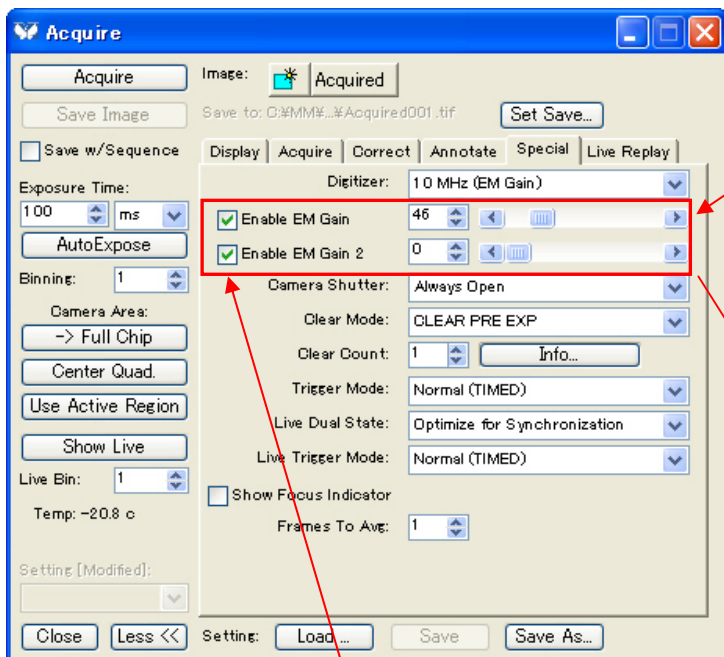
Acquire

Acquire
Save Image
Save w/Sequence
Exposure Time:
100
ms
AutoExpose
Binning:
1
Camera Area:
-> Full Chip
Center Quad.
Use Active Region
Show Live
Live Bin:
1
Temp: -20.8 c
Setting [Modified]:
Close
Less <<

Image:
Acquired
Save to: C:¥MM¥...¥Acquired001.tif
Set Save...

Display | Acquire | Correct | Annotate | Special | Live Replay

Digitizer: 10 MHz (EM Gain)
Enable EM Gain 46
Enable EM Gain 2 0
Camera Shutter: Always Open
Clear Mode: CLEAR PRE EXP
Clear Count: 1 Info...
Trigger Mode: Normal (TIMED)
Live Dual State: Optimize for Synchronization
Live Trigger Mode: Normal (TIMED)
Show Focus Indicator
Frames To Avg: 1

Setting: Load... Save Save As...